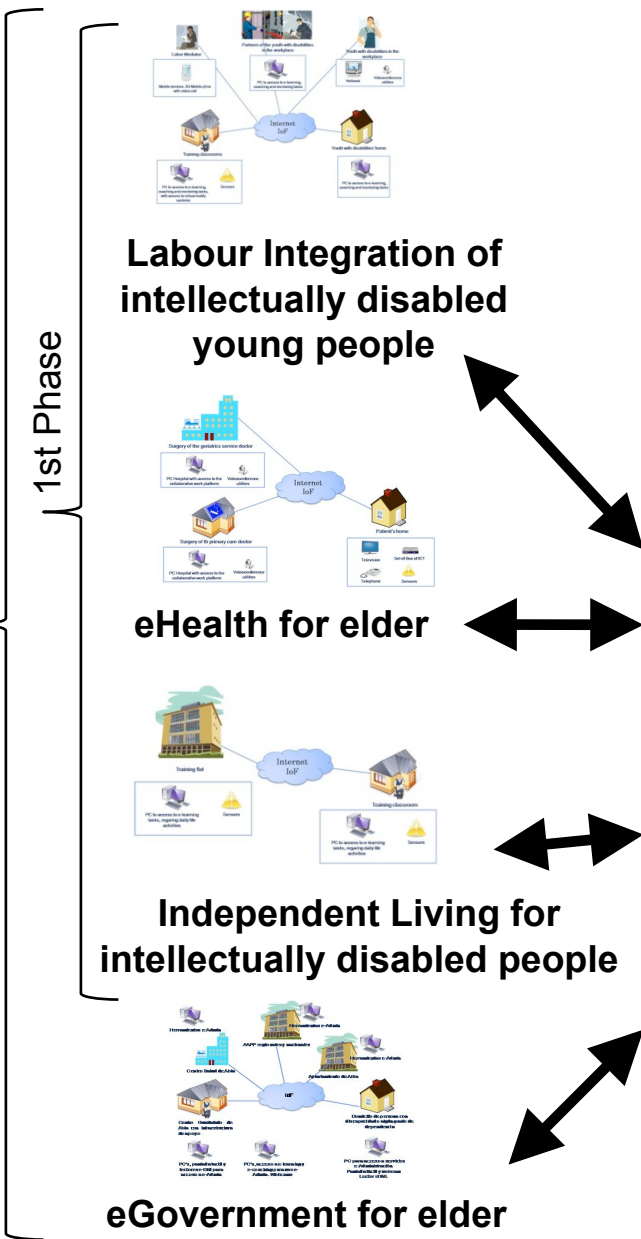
1st Phase

Labour Mediator

Mobile devices, 3G Mobile phone with video call

Partners of the youth with disabilities at the workplace

PC to access to e-learning, coaching and mentoring tasks

Youth with disabilities in the workplace

Netbook

Videoconference utilities

Internet IoF

Training classrooms

PC to access to e-learning, coaching and monitoring tasks, with access to virtual reality systems

Sensors

Youth with disabilities' home

PC to access to e-learning, coaching and monitoring tasks

Labour Integration of intellectually disabled young people

Surgery of the geriatrics service doctor

PC Hospital with access to the collaborative work platform

Videoconference utilities

Internet IoF

Surgery of th primary care doctor

PC Hospital with access to the collaborative work platform

Videoconference utilities

Patient's home

Television

Set of files of ICT

Telephone

Sensors

eHealth for elder

Training flat

Internet IoF

PC to access to e-learning tasks, regarding daily life activities

Sensors

Training classroom

PC to access to e-learning tasks, regarding daily life activities

Sensors

Independent Living for intellectually disabled people

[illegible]

eGovernment for elder